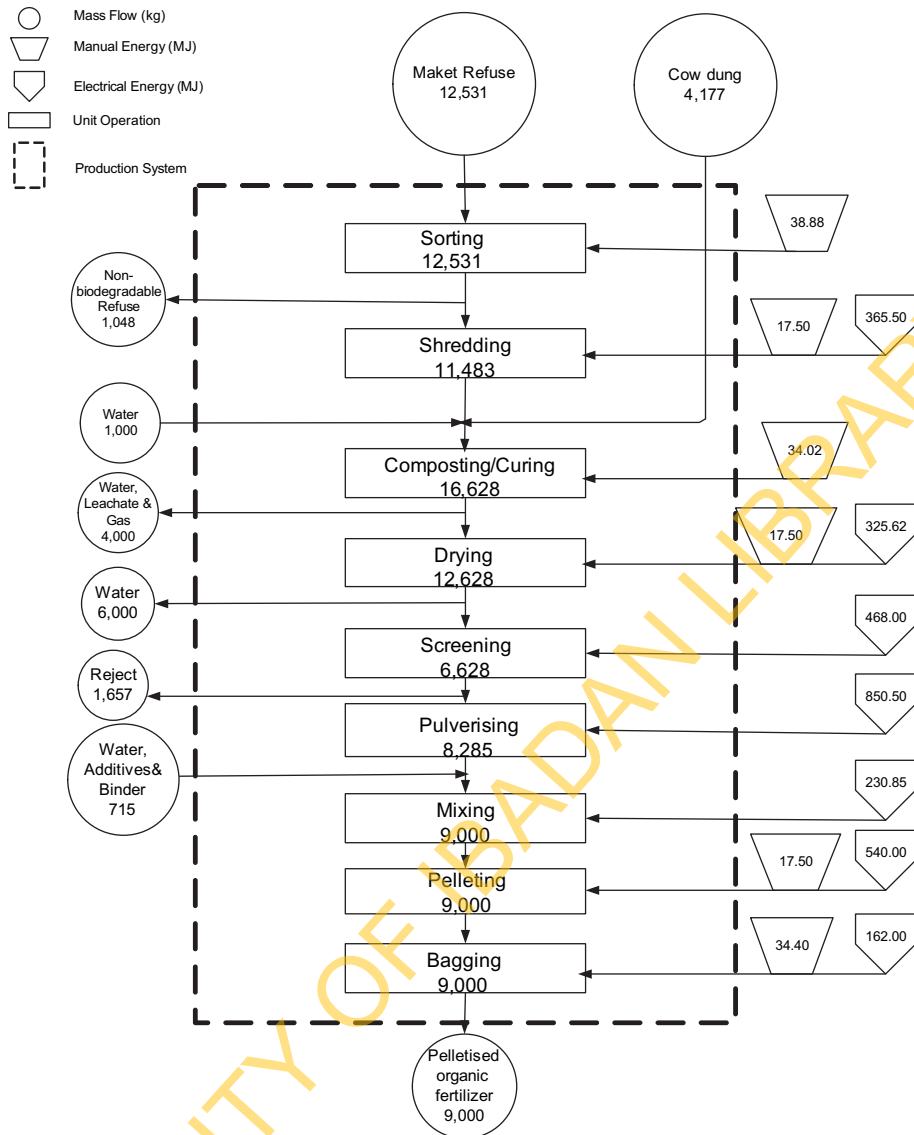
Mass Flow (kg)
Manual Energy (MJ)
Electrical Energy (MJ)
Unit Operation
Production System

Maket Refuse
12,531

Cow dung
4,177

38.88

Sorting
12,531

Non-biodegradable Refuse
1,048

17.50

365.50

Shredding
11,483

Water
1,000

34.02

Composting/Curing
16,628

Water, Leachate & Gas
4,000

17.50

325.62

Drying
12,628

Water
6,000

468.00

Screening
6,628

Reject
1,657

850.50

Pulverising
8,285

Water, Additives& Binder
715

230.85

Mixing
9,000

17.50

540.00

Pelleting
9,000

34.40

162.00

Bagging
9,000

Pelletised organic fertilizer
9,000

UNIVERSITY OF IBADAN LIBRARY